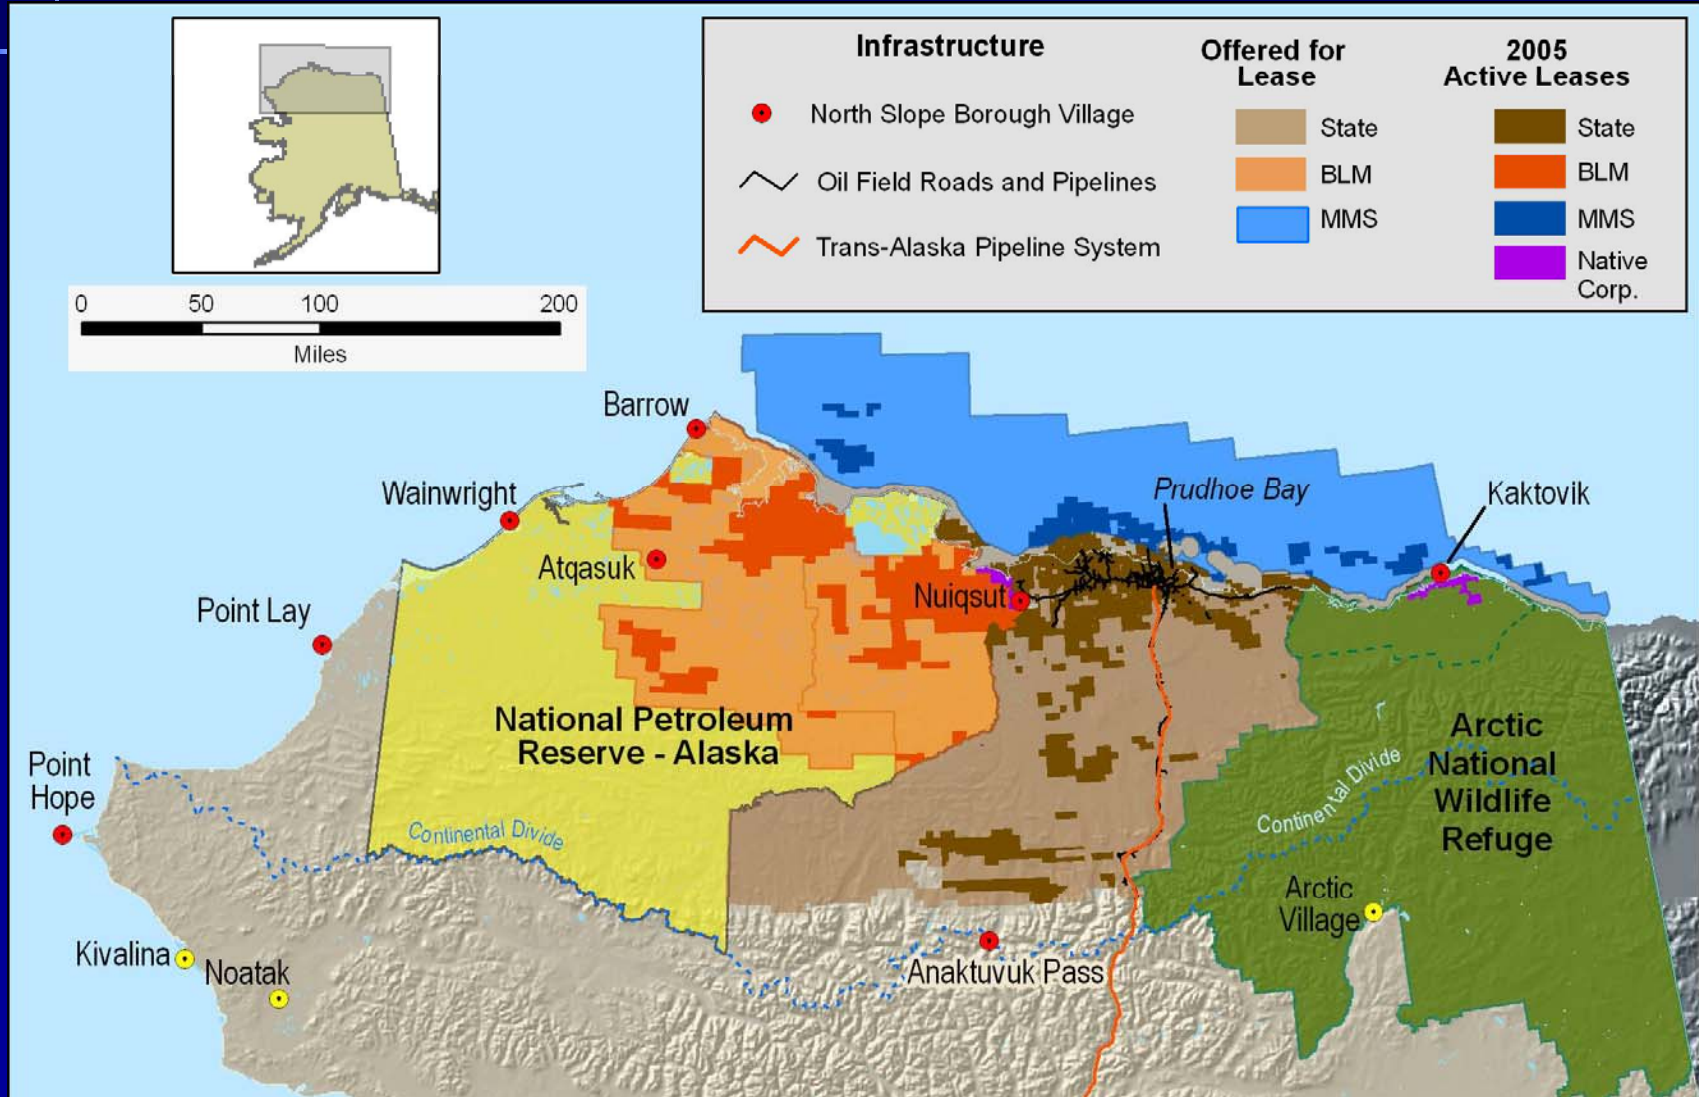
Infrastructure

North Slope Borough Village

Oil Field Roads and Pipelines

Trans-Alaska Pipeline System

Offered for Lease

State

BLM

MMS

2005 Active Leases

State

BLM

MMS

Native Corp.

0 50 100 200

Miles

Barrow

Wainwright

Atqasuk

Point Lay

Nuiqsut

Prudhoe Bay

Kaktovik

National Petroleum Reserve - Alaska

Arctic National Wildlife Refuge

Point Hope

Continental Divide

Continental Divide

Arctic Village

Kivalina

Noatak

Anaktuvuk Pass